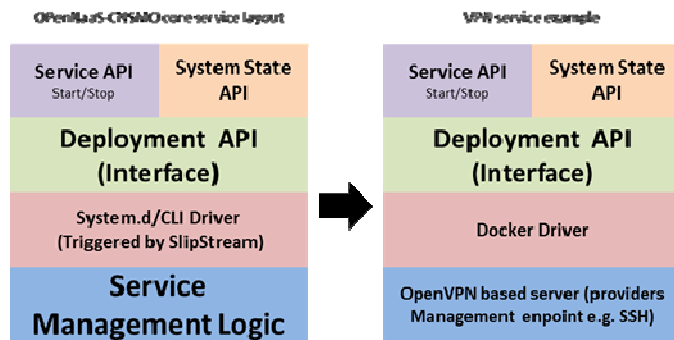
OPenNaaS-CNSMO core service layout

Service API
Start/Stop

System State API

Deployment API (Interface)

System.d/CLI Driver (Triggered by SlipStream)

Service Management Logic

VPN service example

Service API
Start/Stop

System State API

Deployment API (Interface)

Docker Driver

OpenVPN based server (providers Management enpoint e.g. SSH)